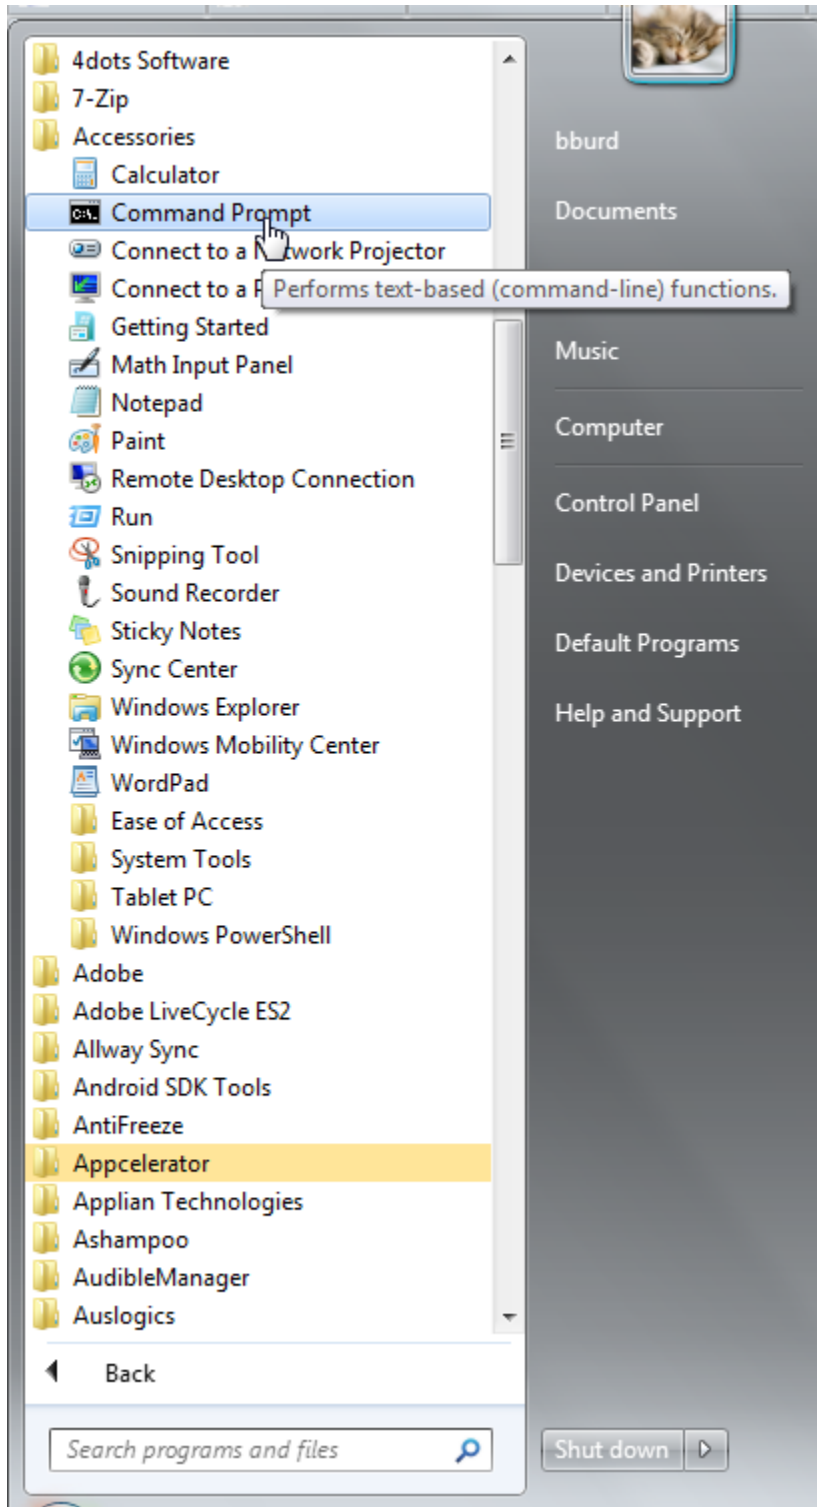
4dots Software
7-Zip
Accessories
Calculator
Command Prompt
Connect to a N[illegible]twork Projector
Connect to a P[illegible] Performs text-based (command-line) functions.
Getting Started
Math Input Panel
Notepad
Paint
Remote Desktop Connection
Run
Snipping Tool
Sound Recorder
Sticky Notes
Sync Center
Windows Explorer
Windows Mobility Center
WordPad
Ease of Access
System Tools
Tablet PC
Windows PowerShell
Adobe
Adobe LiveCycle ES2
Allway Sync
Android SDK Tools
AntiFreeze
Appcelerator
Applian Technologies
Ashampoo
AudibleManager
Auslogics

Back

Search programs and files

bburd
Documents
Music
Computer
Control Panel
Devices and Printers
Default Programs
Help and Support

Shut down